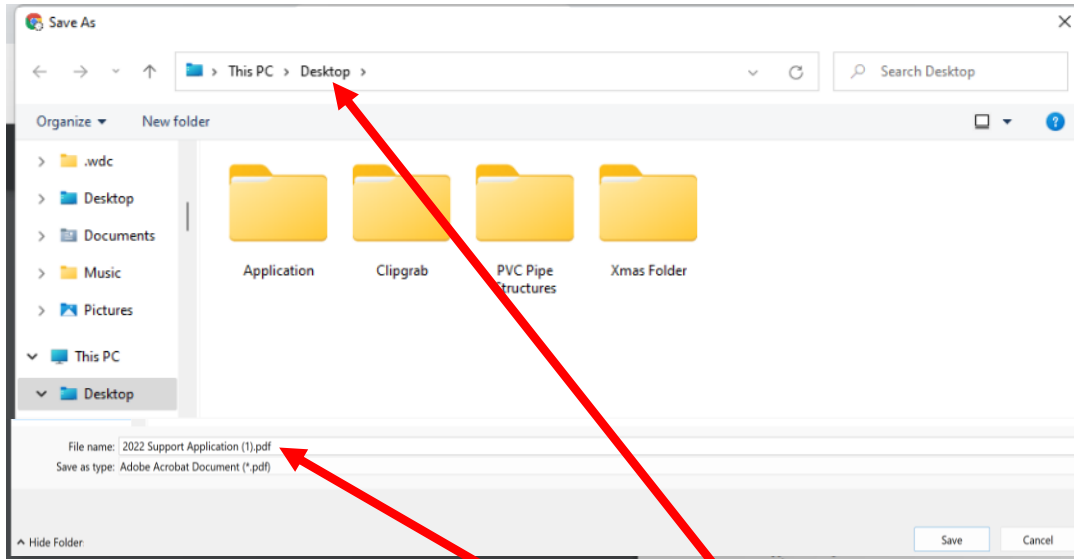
Save As

This PC > Desktop >

Search Desktop

Organize ▾ New folder

.wdc
Desktop
Documents
Music
Pictures
This PC
Desktop

Application
Clipgrab
PVC Pipe Structures
Xmas Folder

File name: 2022 Support Application (1).pdf
Save as type: Adobe Acrobat Document (*.pdf)

Hide Folder

Save
Cancel